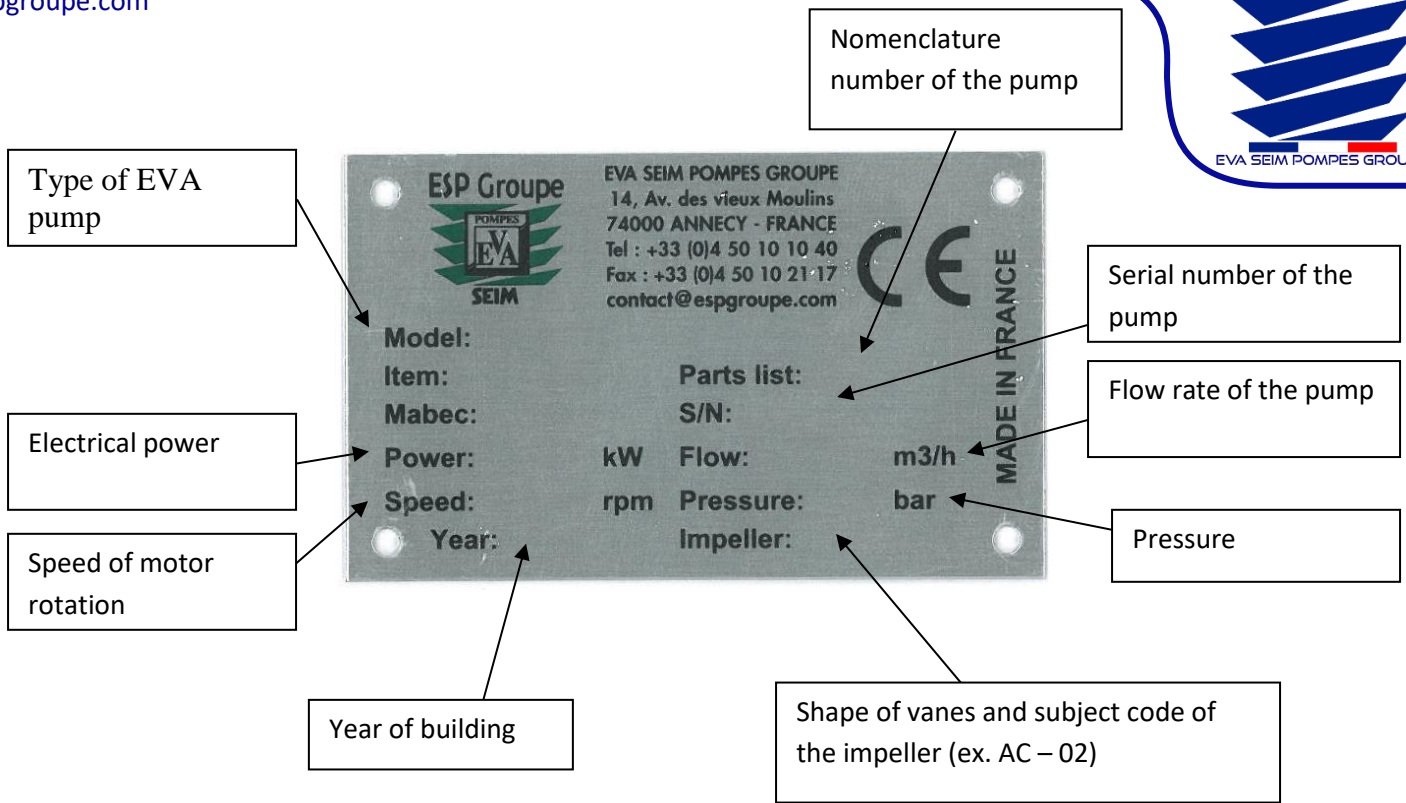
pgroupe.com

Nomenclature number of the pump

EVA SEIM POMPES GROU

Type of EVA pump

ESP Groupe

POMPES
EVA
SEIM

EVA SEIM POMPES GROUPE
14, Av. des vieux Moulins
74000 ANNECY - FRANCE
Tel : +33 (0)4 50 10 10 40
Fax : +33 (0)4 50 10 21 17
contact@espgroupe.com

CE

MADE IN FRANCE

Serial number of the pump

Flow rate of the pump

Model:
Item: Parts list:
Mabec: S/N:
Power: kW Flow: m3/h
Speed: rpm Pressure: bar
Year: Impeller:

Electrical power

Speed of motor rotation

Pressure

Year of building

Shape of vanes and subject code of the impeller (ex. AC – 02)